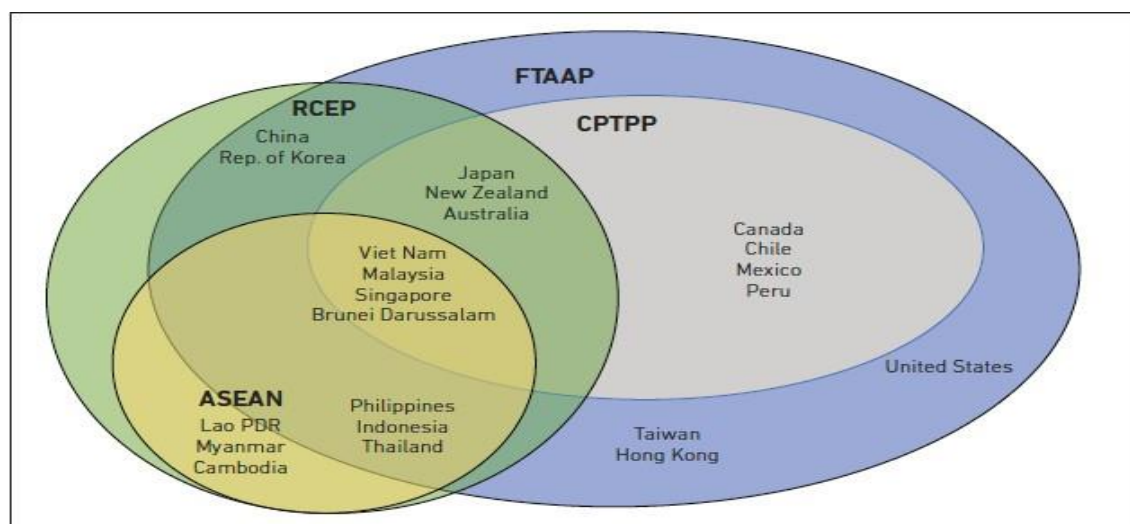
FTAAP

RCEP

China
Rep. of Korea

CPTPP

Japan
New Zealand
Australia

Canada
Chile
Mexico
Peru

Viet Nam
Malaysia
Singapore
Brunei Darussalam

United States

ASEAN
Lao PDR
Myanmar
Cambodia

Philippines
Indonesia
Thailand

Taiwan
Hong Kong